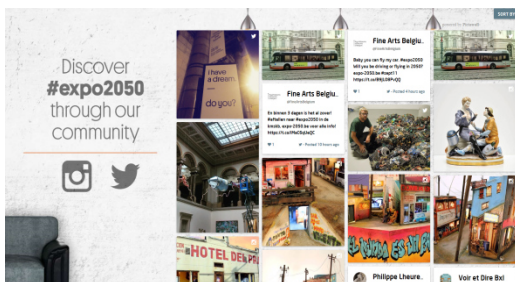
Discover
#expo2050
through our
community

SORT BY

powered by Photowall

I have a dream
do you?

Fine Arts Belgiu...
@FineArtsBelgium
Baby you can fly my car. #expo2050 Will you be driving or flying in 2050? expo2050.be #expo11 https://t.co/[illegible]

Posted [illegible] ago

Fine Arts Belgiu...
@FineArtsBelgium
En binnen 3 dagen is het al zover! #affiche naar #expo2050 in de kelder, expo2050.be over alle info! https://t.co/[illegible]

Posted 13 hours ago

HOTEL DE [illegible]

EL BORDA ES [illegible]

Philippe Lheure...

Voir et Dire Bxl